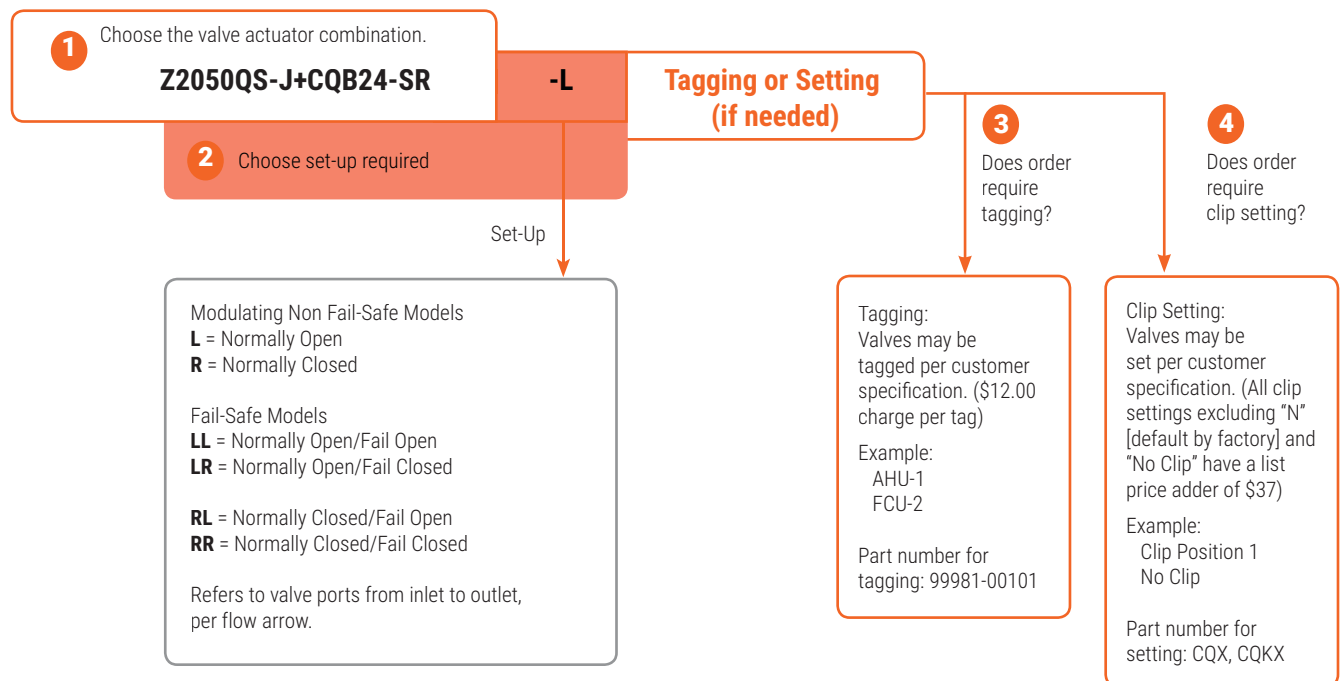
1 Choose the valve actuator combination.

Z2050QS-J+CQB24-SR

-L

Tagging or Setting (if needed)

2 Choose set-up required

Set-Up

3 Does order require tagging?

4 Does order require clip setting?

Modulating Non Fail-Safe Models
**L** = Normally Open
**R** = Normally Closed

Fail-Safe Models
**LL** = Normally Open/Fail Open
**LR** = Normally Open/Fail Closed

**RL** = Normally Closed/Fail Open
**RR** = Normally Closed/Fail Closed

Refers to valve ports from inlet to outlet, per flow arrow.

Tagging:
Valves may be tagged per customer specification. ($12.00 charge per tag)

Example:
AHU-1
FCU-2

Part number for tagging: 99981-00101

Clip Setting:
Valves may be set per customer specification. (All clip settings excluding "N" [default by factory] and "No Clip" have a list price adder of $37)

Example:
Clip Position 1
No Clip

Part number for setting: CQX, CQKX